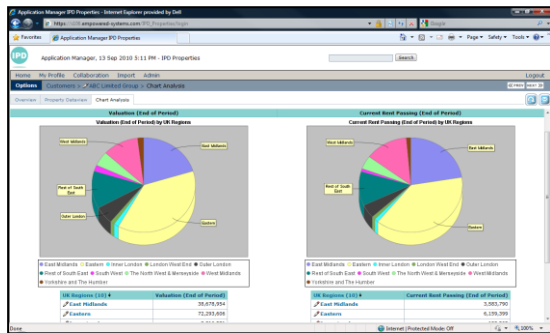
Application Manager IPD Properties - Internet Explorer provided by Dell

https://xxx.empowered-systems.com/IPD_Properties/login

Google

Favorites

Application Manager IPD Properties

Page • Safety • Tools •

IPD

Application Manager, 13 Sep 2010 3:11 PM - IPD Properties

Search

Home My Profile Collaboration Import Admin

Logout

Options Customers > ABC Limited Group > Chart Analysis

Overview Property Data-Ian Chart Analysis

Valuation (End of Period)

Valuation (End of Period) by UK Regions

West Midlands

East Midlands

Rest of South East

Outer London

Eastern

East Midlands Eastern Inner London London West End Outer London Rest of South East South West The North West & Merseyside West Midlands Yorkshire and The Humber

Current Rent Passing (End of Period)

Current Rent Passing (End of Period) by UK Regions

West Midlands

East Midlands

Rest of South East

Outer London

Eastern

East Midlands Eastern Inner London London West End Outer London Rest of South East South West The North West & Merseyside West Midlands Yorkshire and The Humber

| UK Regions (10) | Valuation (End of Period) |
|---|---|
| East Midlands | 38,678,954 |
| Eastern | 72,293,606 |

| UK Regions (10) | Current Rent Passing (End of Period) |
|---|---|
| East Midlands | 3,583,790 |
| Eastern | 6,159,399 |

Done

Internet | Protected Mode: Off

100%